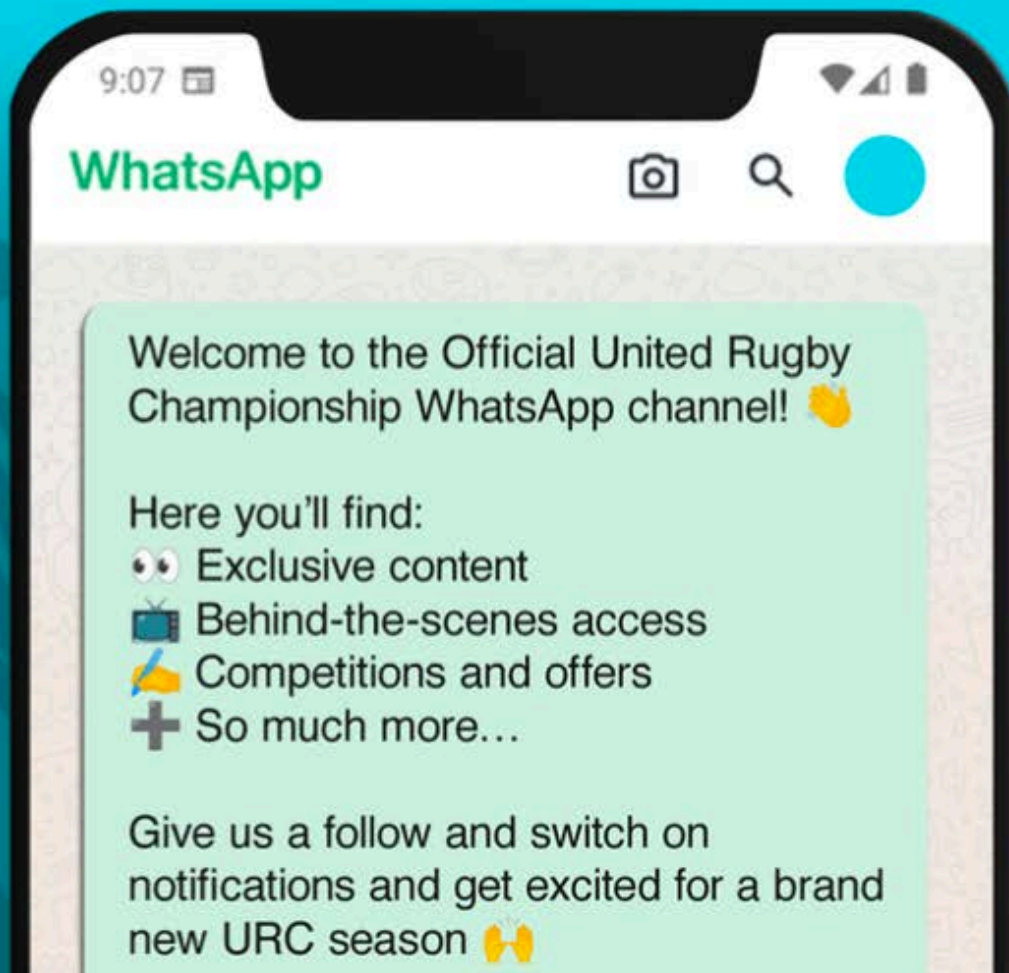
9:07

WhatsApp

Welcome to the Official United Rugby Championship WhatsApp channel! 👋

Here you'll find:
👀 Exclusive content
📺 Behind-the-scenes access
✍️ Competitions and offers
➕ So much more...

Give us a follow and switch on notifications and get excited for a brand new URC season 🙌